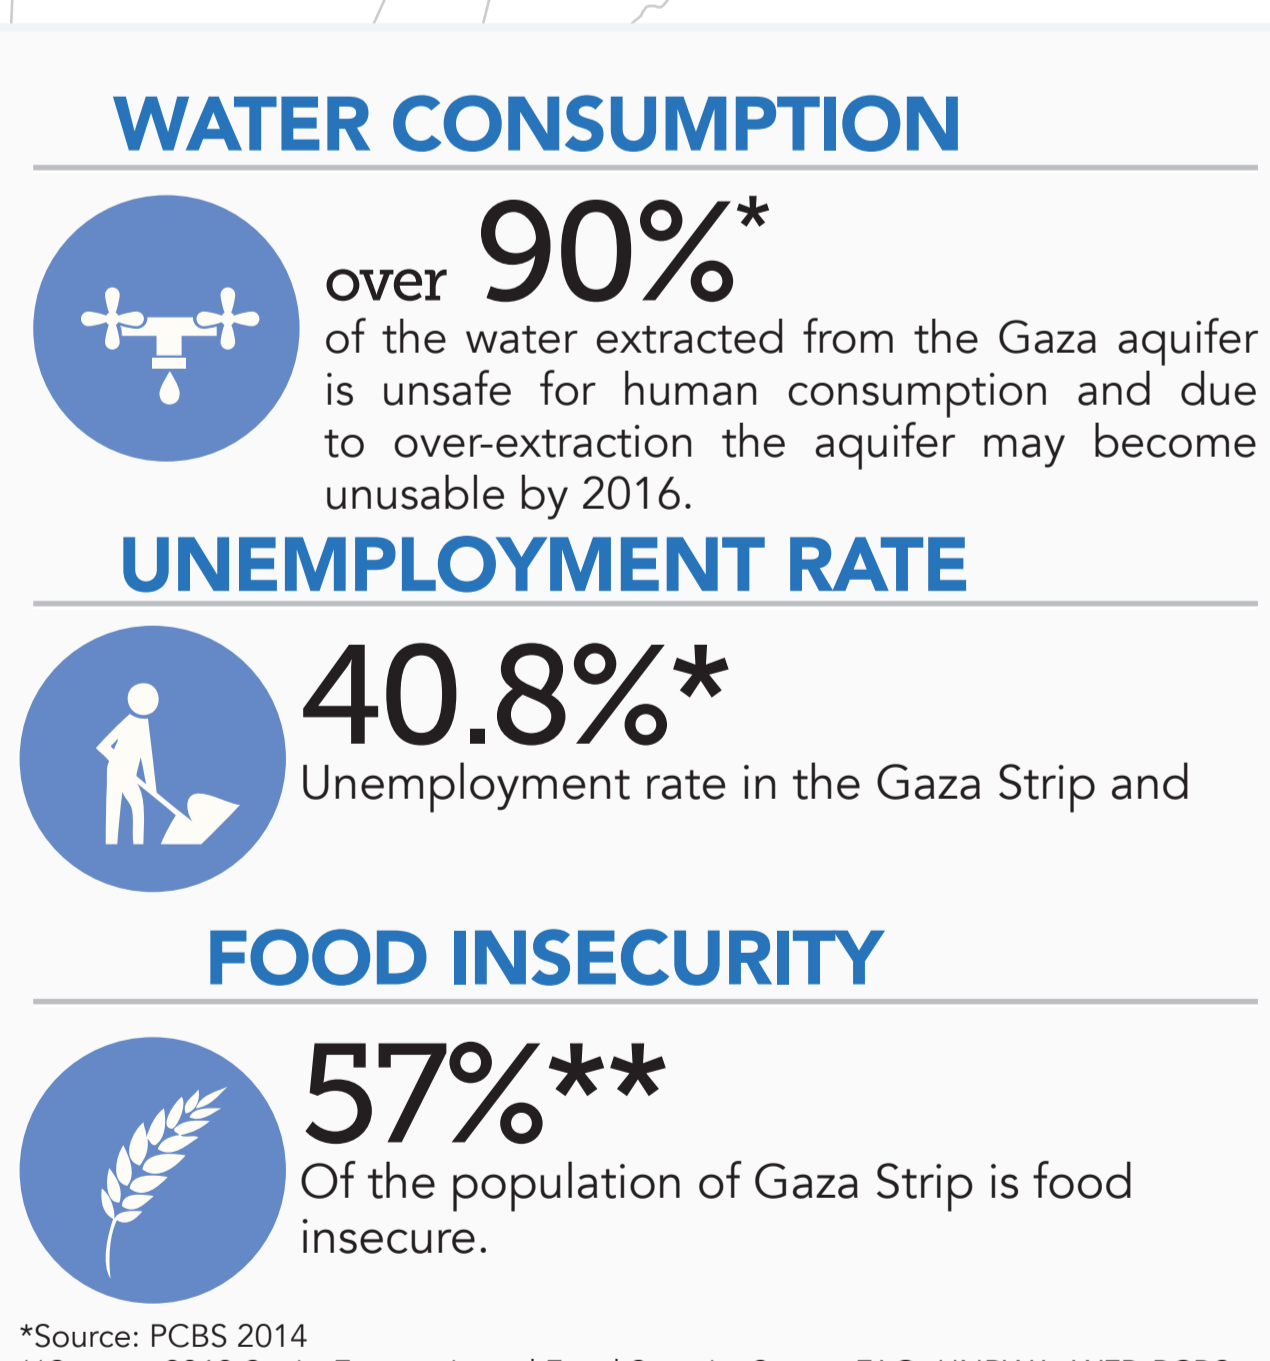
WATER CONSUMPTION

over 90%*

of the water extracted from the Gaza aquifer is unsafe for human consumption and due to over-extraction the aquifer may become unusable by 2016.

UNEMPLOYMENT RATE

40.8%*

Unemployment rate in the Gaza Strip and

FOOD INSECURITY

57%**

Of the population of Gaza Strip is food insecure.

*Source: PCBS 2014

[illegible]